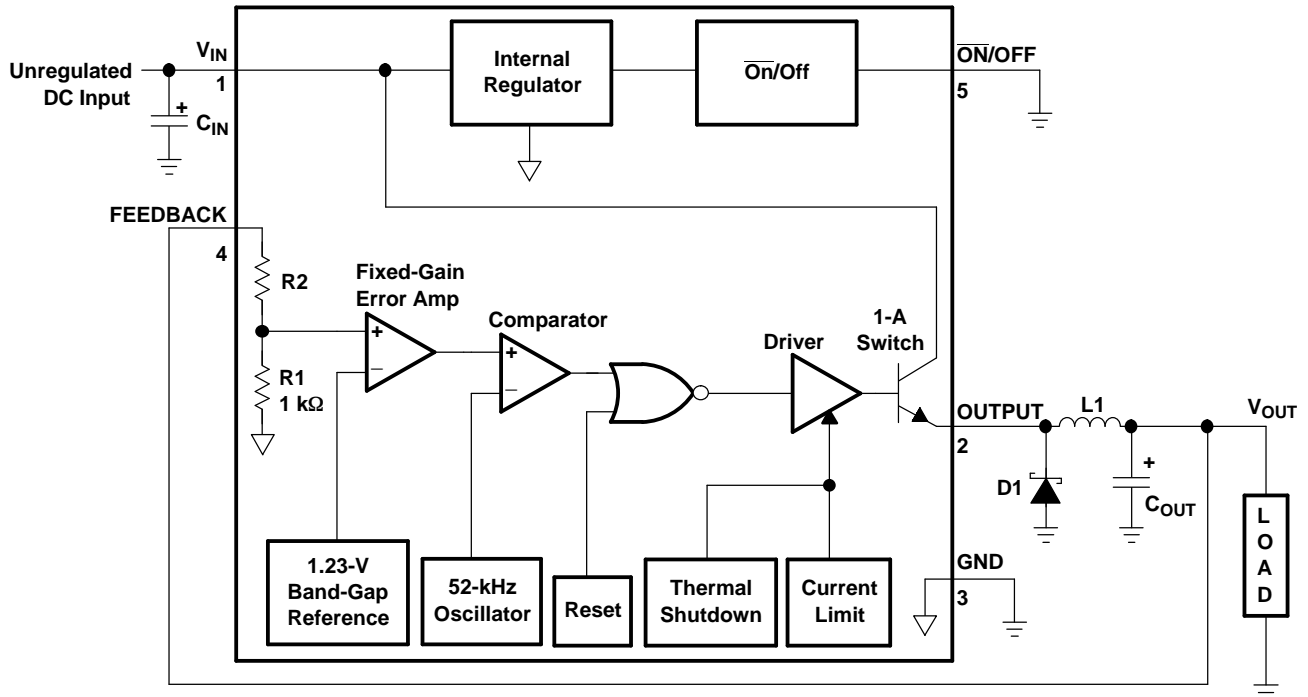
Unregulated DC Input

$V_{IN}$

1

+

$C_{IN}$

Internal Regulator

$\overline{On}$/Off

$\overline{ON}$/OFF

5

FEEDBACK

4

R2

Fixed-Gain Error Amp

+

−

Comparator

+

−

R1 1 kΩ

Driver

1-A Switch

OUTPUT

2

L1

$V_{OUT}$

D1

+

$C_{OUT}$

L O A D

GND

3

1.23-V Band-Gap Reference

52-kHz Oscillator

Reset

Thermal Shutdown

Current Limit